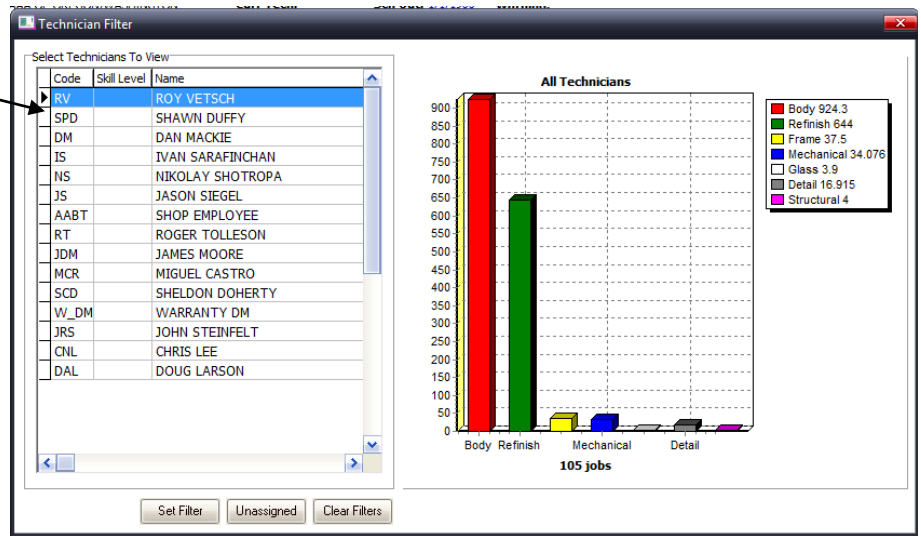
Technician Filter

Select Technicians To View

| Code | Skill Level | Name |
|---|---|---|
| RV | | ROY VETSCH |
| SPD | | SHAWN DUFFY |
| DM | | DAN MACKIE |
| IS | | IVAN SARAFINCHAN |
| NS | | NIKOLAY SHOTROPA |
| JS | | JASON SIEGEL |
| AABT | | SHOP EMPLOYEE |
| RT | | ROGER TOLLESON |
| JDM | | JAMES MOORE |
| MCR | | MIGUEL CASTRO |
| SCD | | SHELDON DOHERTY |
| W_DM | | WARRANTY DM |
| JRS | | JOHN STEINFELT |
| CNL | | CHRIS LEE |
| DAL | | DOUG LARSON |

All Technicians

900 850 800 750 700 650 600 550 500 450 400 350 300 250 200 150 100 50 0

Body Refinish Mechanical Detail

105 jobs

Body 924.3
Refinish 644
Frame 37.5
Mechanical 34.076
Glass 3.9
Detail 16.915
Structural 4

Set Filter Unassigned Clear Filters